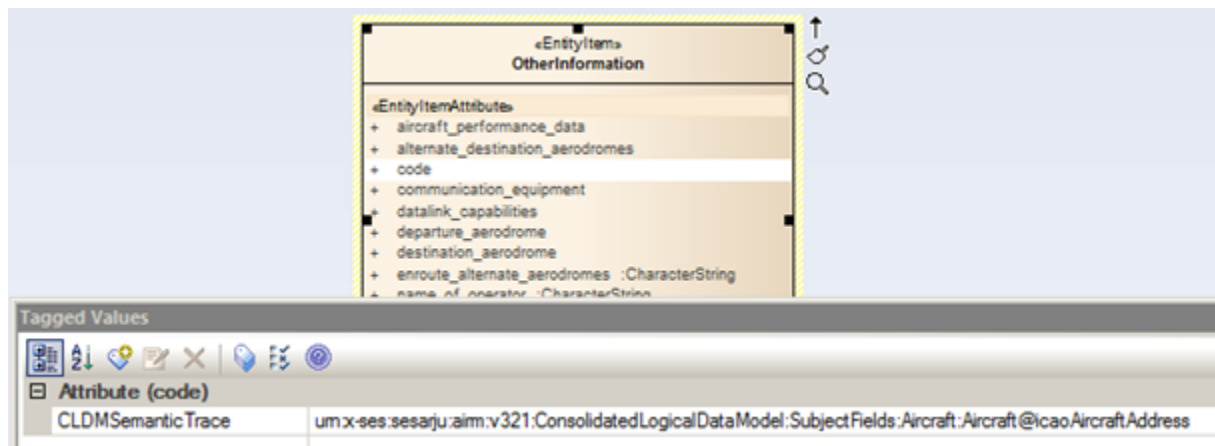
«EntityItem»
OtherInformation

«EntityItemAttribute»
+ aircraft_performance_data
+ alternate_destination_aerodromes
+ code
+ communication_equipment
+ datalink_capabilities
+ departure_aerodrome
+ destination_aerodrome
+ enroute_alternate_aerodromes :CharacterString
+ name_of_operator :CharacterString

Tagged Values

⊟ Attribute (code)

| CLDMSemanticTrace | urn:x-ses:sesarju:airm:v321:ConsolidatedLogicalDataModel:SubjectFields:Aircraft:Aircraft@icaoAircraftAddress |
|---|---|